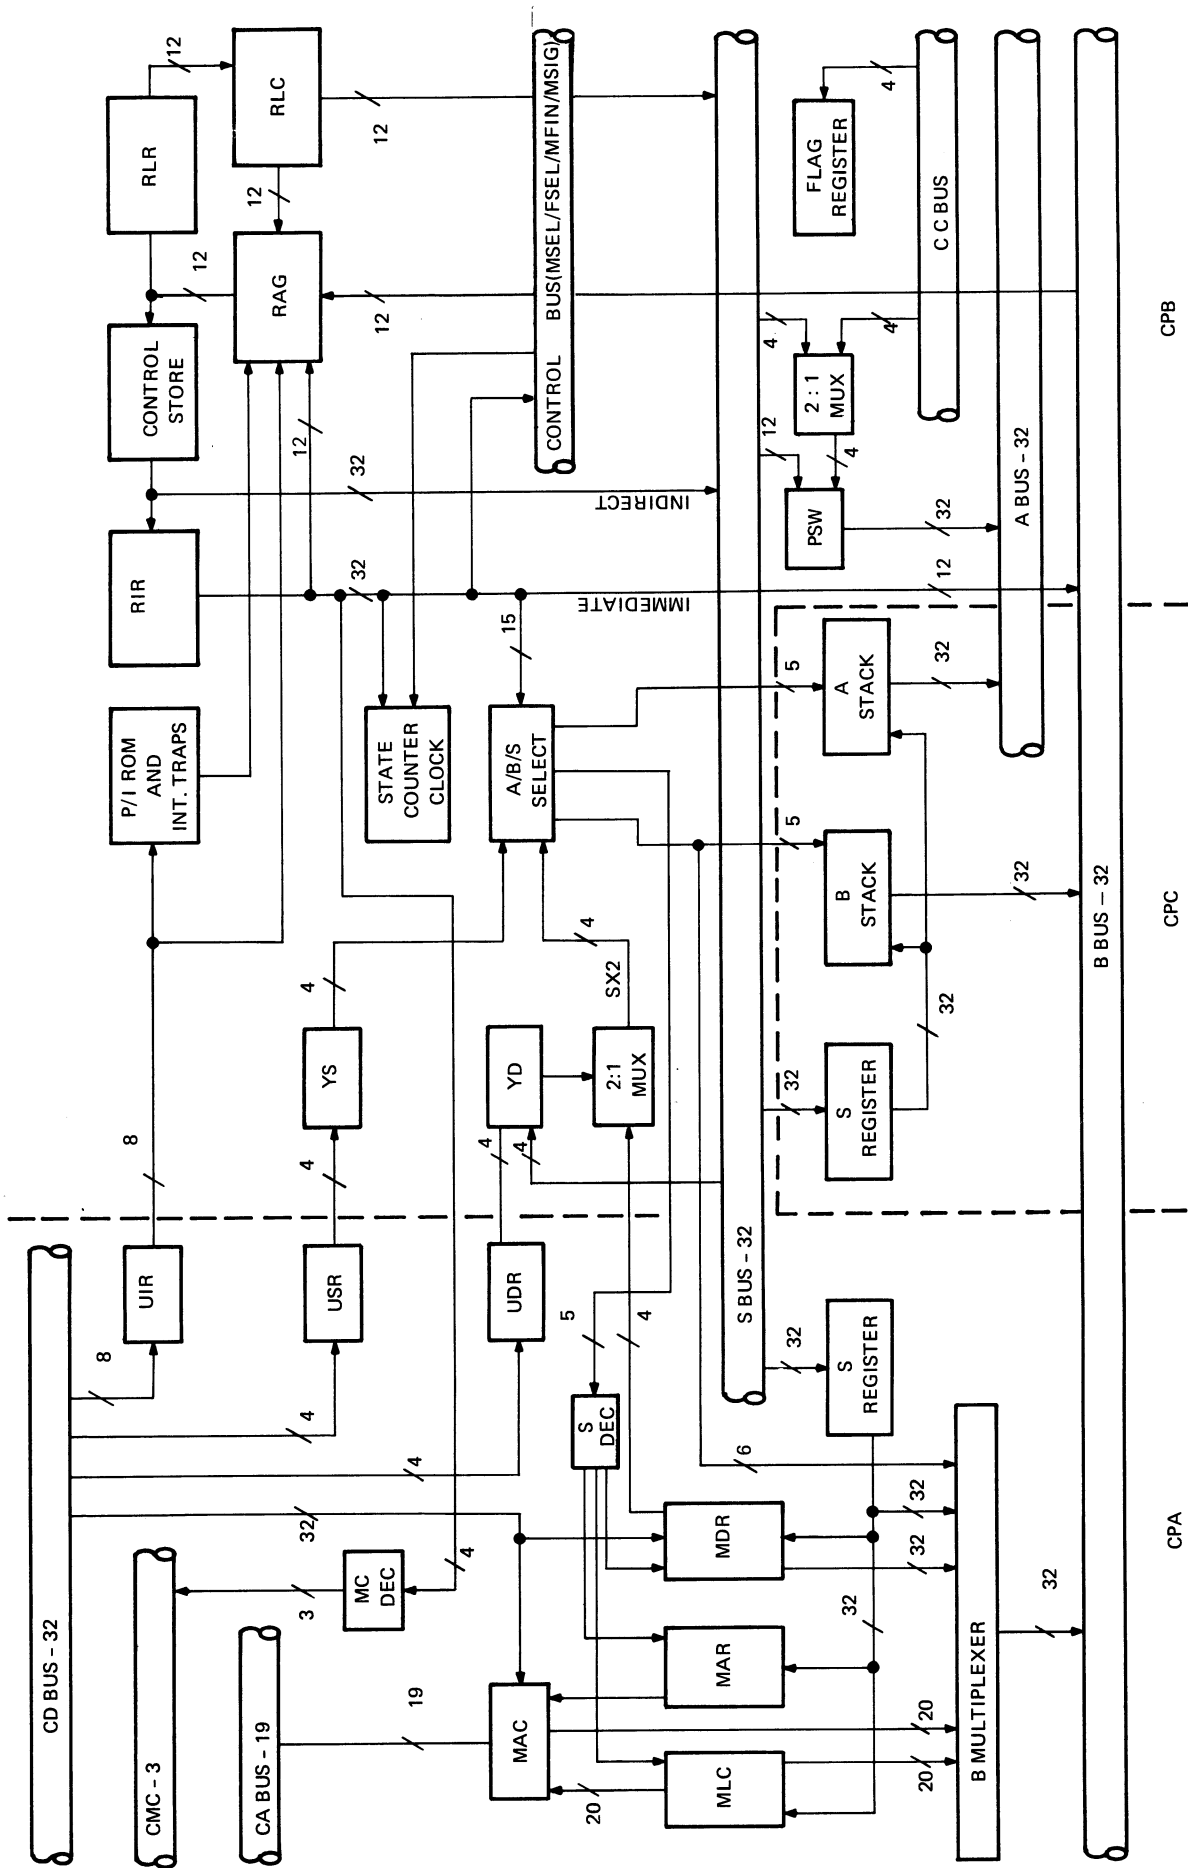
RLR
RLC
12
12
12
RAG
12
12
CONTROL STORE
RIR
P/I ROM AND INT. TRAPS
CONTROL BUS(MSEL/FSEL/MFIN/MSIG)
12
32
INDIRECT
32
IMMEDIATE
15
STATE COUNTER CLOCK
A/B/S SELECT
FLAG REGISTER
4
C C BUS
4
4
2 : 1 MUX
12
4
PSW
32
A BUS – 32
12
A STACK
5
32
B STACK
5
32
S REGISTER
32
32
B BUS – 32
CPB
CPC
CPA
8
YS
4
4
YD
2:1 MUX
SX2
4
4
4
UIR
USR
UDR
S BUS – 32
8
4
4
32
5
4
S DEC
S REGISTER
32
6
CD BUS – 32
CMC – 3
MC DEC
3
4
CA BUS – 19
19
MAC
MDR
MAR
MLC
20
32
32
32
32
20
20
B MULTIPLEXER
32